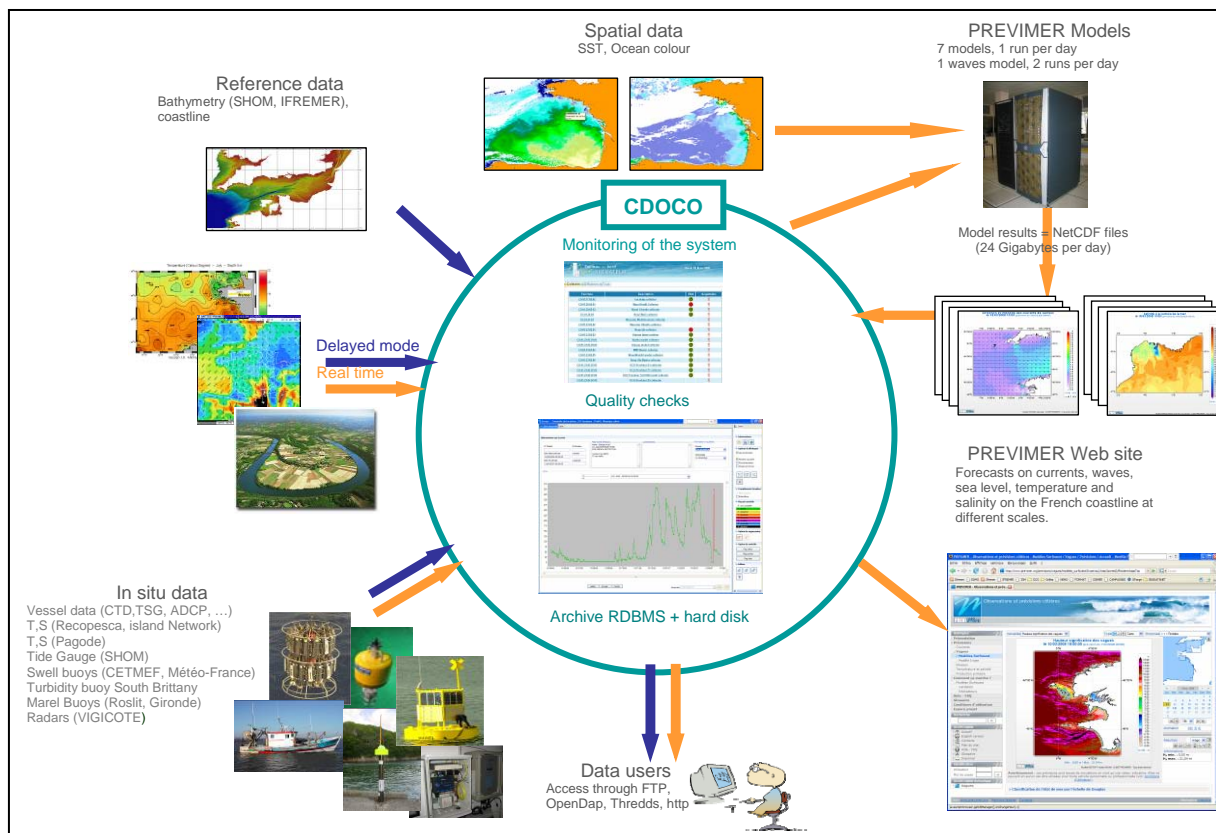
Spatial data
SST, Ocean colour

PREVIMER Models
7 models, 1 run per day
1 waves model, 2 runs per day

Reference data
Bathymetry (SHOM, IFREMER), coastline

CDOCO

Monitoring of the system

Model results = NetCDF files
(24 Gigabytes per day)

Delayed mode
Real time

Quality checks

PREVIMER Web site
Forecasts on currents, waves, sea level, temperature and salinity on the French coastline at different scales.

In situ data
Vessel data (CTD,TSG, ADCP, …)
T,S (Recopesca, island Network)
T,S (Pagode)
Tide Gauge (SHOM)
Swell buoys (CETMEF, Météo-France)
Turbidity buoy South Brittany
Marel Buoys (Roslit, Gironde)
Radars (VIGICOTE)

Archive RDBMS + hard disk

Data users
Access through FTP, OpenDap, Thredds, http

Observations et prévisions côtières